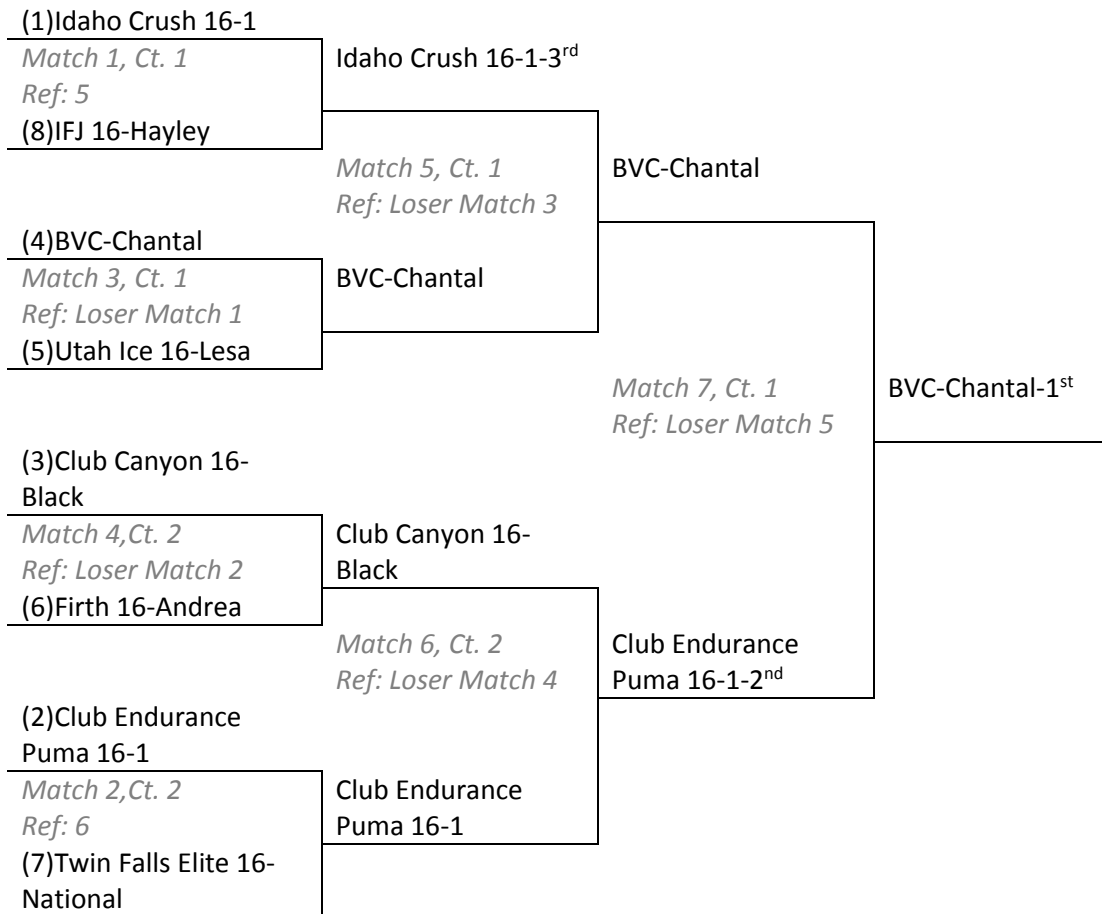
(1)Idaho Crush 16-1
Match 1, Ct. 1
Ref: 5
(8)IFJ 16-Hayley

Idaho Crush 16-1-3$^{rd}$

Match 5, Ct. 1
Ref: Loser Match 3

BVC-Chantal

(4)BVC-Chantal
Match 3, Ct. 1
Ref: Loser Match 1
(5)Utah Ice 16-Lesa

BVC-Chantal

Match 7, Ct. 1
Ref: Loser Match 5

BVC-Chantal-1$^{st}$

(3)Club Canyon 16-Black
Match 4,Ct. 2
Ref: Loser Match 2
(6)Firth 16-Andrea

Club Canyon 16-Black

Match 6, Ct. 2
Ref: Loser Match 4

Club Endurance Puma 16-1-2$^{nd}$

(2)Club Endurance Puma 16-1
Match 2,Ct. 2
Ref: 6
(7)Twin Falls Elite 16-National

Club Endurance Puma 16-1